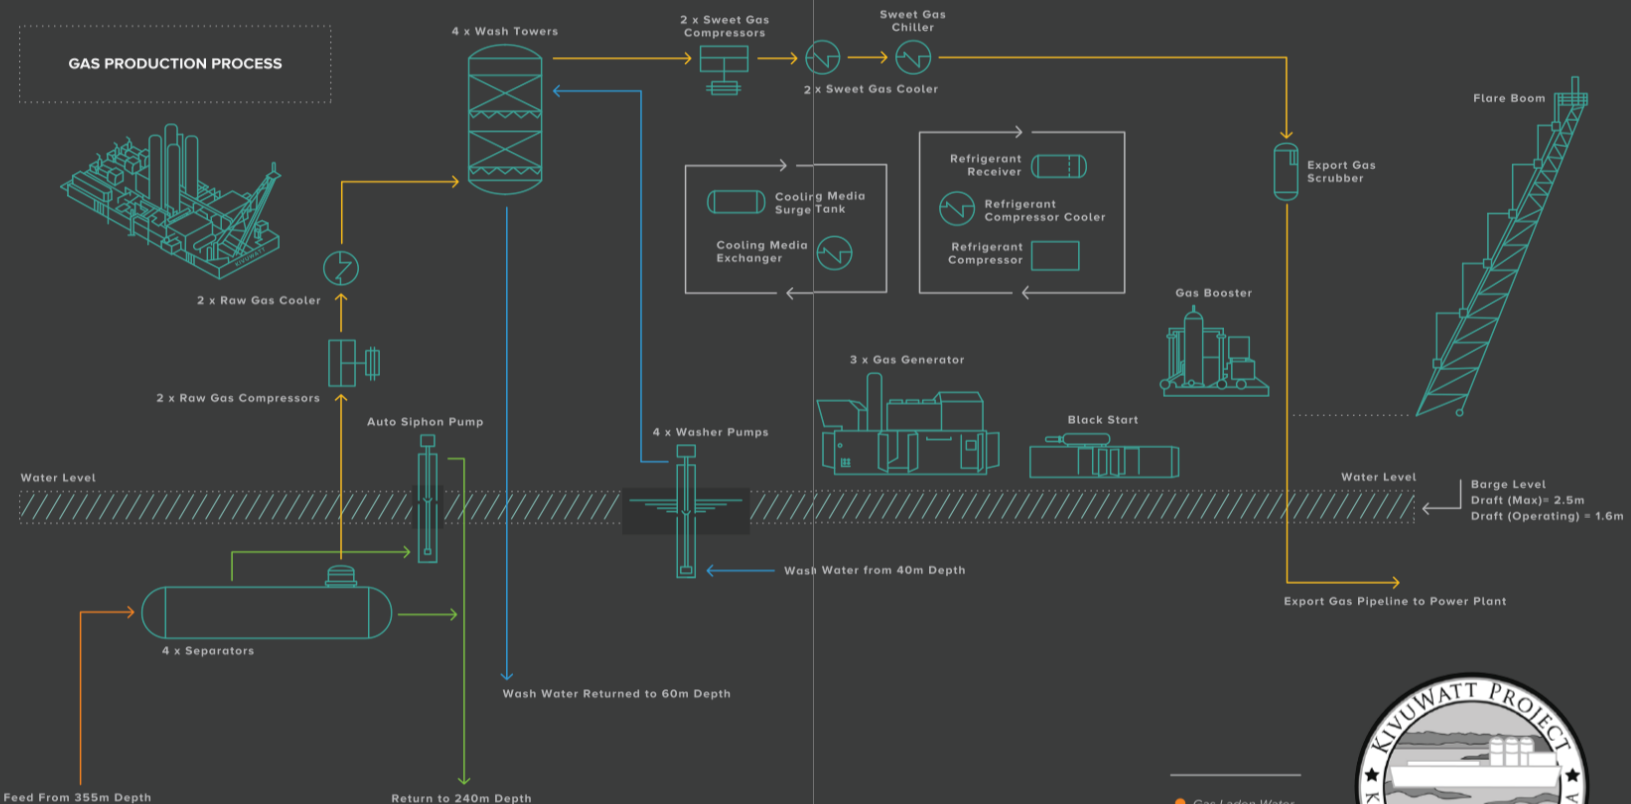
GAS PRODUCTION PROCESS

4 x Wash Towers

2 x Sweet Gas Compressors

Sweet Gas Chiller

2 x Sweet Gas Cooler

Flare Boom

Export Gas Scrubber

Refrigerant Receiver

Refrigerant Compressor Cooler

Refrigerant Compressor

Cooling Media Surge Tank

Cooling Media Exchanger

2 x Raw Gas Cooler

2 x Raw Gas Compressors

Gas Booster

3 x Gas Generator

Black Start

Auto Siphon Pump

4 x Washer Pumps

Water Level

Water Level

Barge Level
Draft (Max)= 2.5m
Draft (Operating) = 1.6m

Wash Water from 40m Depth

Export Gas Pipeline to Power Plant

4 x Separators

Wash Water Returned to 60m Depth

Feed From 355m Depth

Return to 240m Depth

KIVUWATT PROJECT

Gas Laden Water